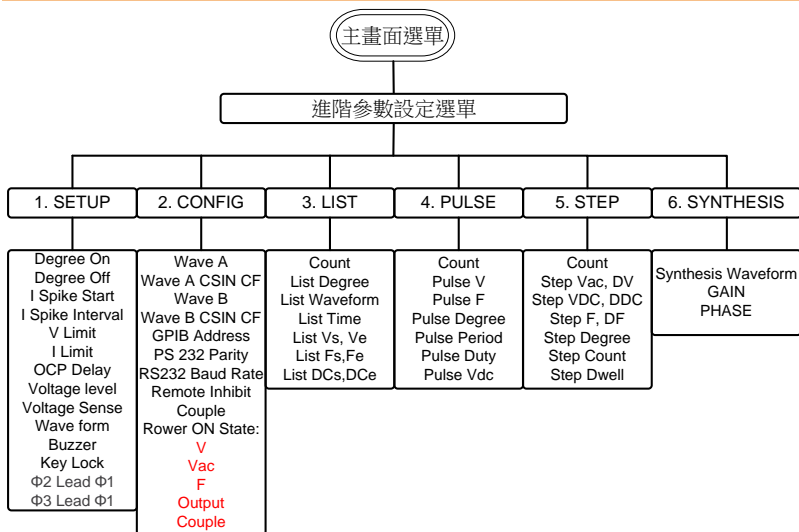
主畫面選單

進階參數設定選單

1. SETUP

2. CONFIG

3. LIST

4. PULSE

5. STEP

6. SYNTHESIS

Degree On
Degree Off
I Spike Start
I Spike Interval
V Limit
I Limit
OCP Delay
Voltage level
Voltage Sense
Wave form
Buzzer
Key Lock
Φ2 Lead Φ1
Φ3 Lead Φ1

Wave A
Wave A CSIN CF
Wave B
Wave B CSIN CF
GPIB Address
PS 232 Parity
RS232 Baud Rate
Remote Inhibit
Couple
Rower ON State:
V
Vac
F
Output
Couple

Count
List Degree
List Waveform
List Time
List Vs, Ve
List Fs,Fe
List DCs,DCe

Count
Pulse V
Pulse F
Pulse Degree
Pulse Period
Pulse Duty
Pulse Vdc

Count
Step Vac, DV
Step VDC, DDC
Step F, DF
Step Degree
Step Count
Step Dwell

Synthesis Waveform
GAIN
PHASE